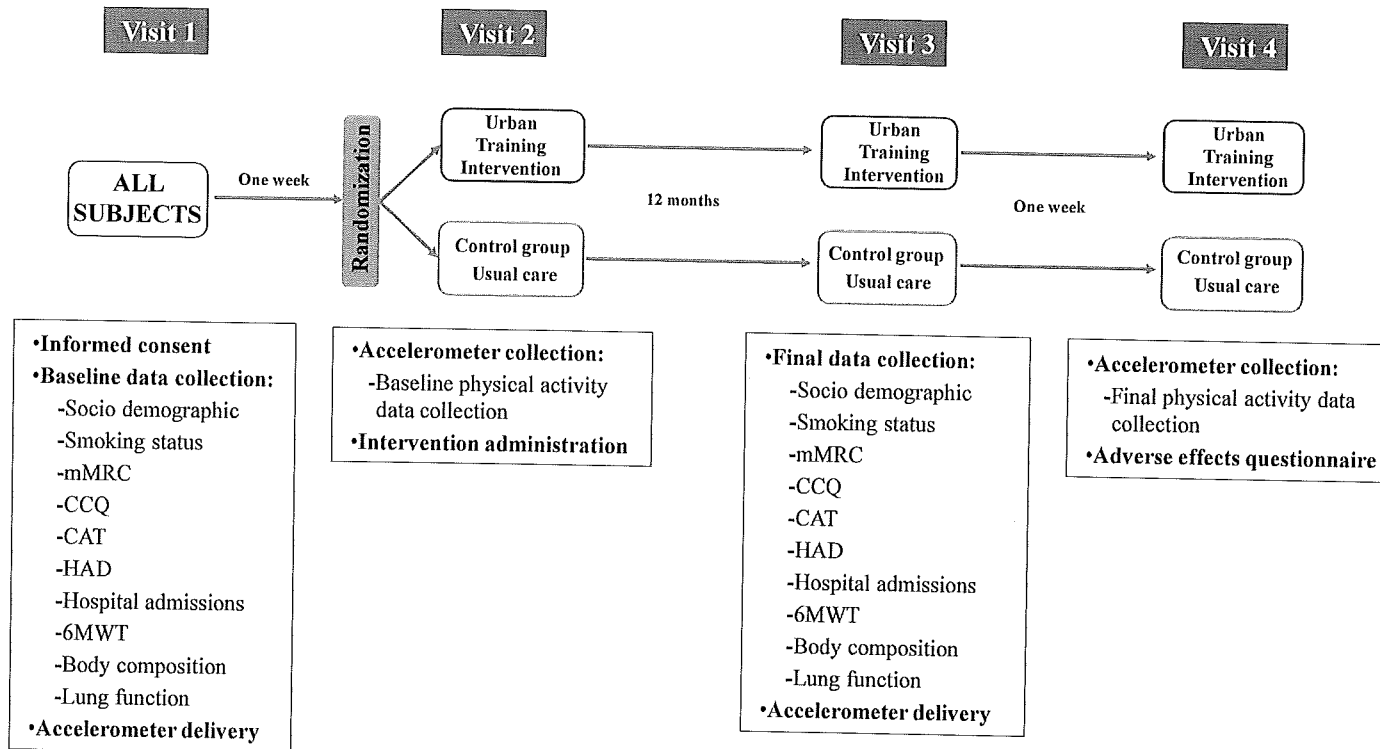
Visit 1

Visit 2

Visit 3

Visit 4

ALL SUBJECTS

One week

Randomization

Urban Training Intervention

Control group Usual care

12 months

Urban Training Intervention

Control group Usual care

One week

Urban Training Intervention

Control group Usual care

•Informed consent
•Baseline data collection:
-Socio demographic
-Smoking status
-mMRC
-CCQ
-CAT
-HAD
-Hospital admissions
-6MWT
-Body composition
-Lung function
•Accelerometer delivery

•Accelerometer collection:
-Baseline physical activity data collection
•Intervention administration

•Final data collection:
-Socio demographic
-Smoking status
-mMRC
-CCQ
-CAT
-HAD
-Hospital admissions
-6MWT
-Body composition
-Lung function
•Accelerometer delivery

•Accelerometer collection:
-Final physical activity data collection
•Adverse effects questionnaire